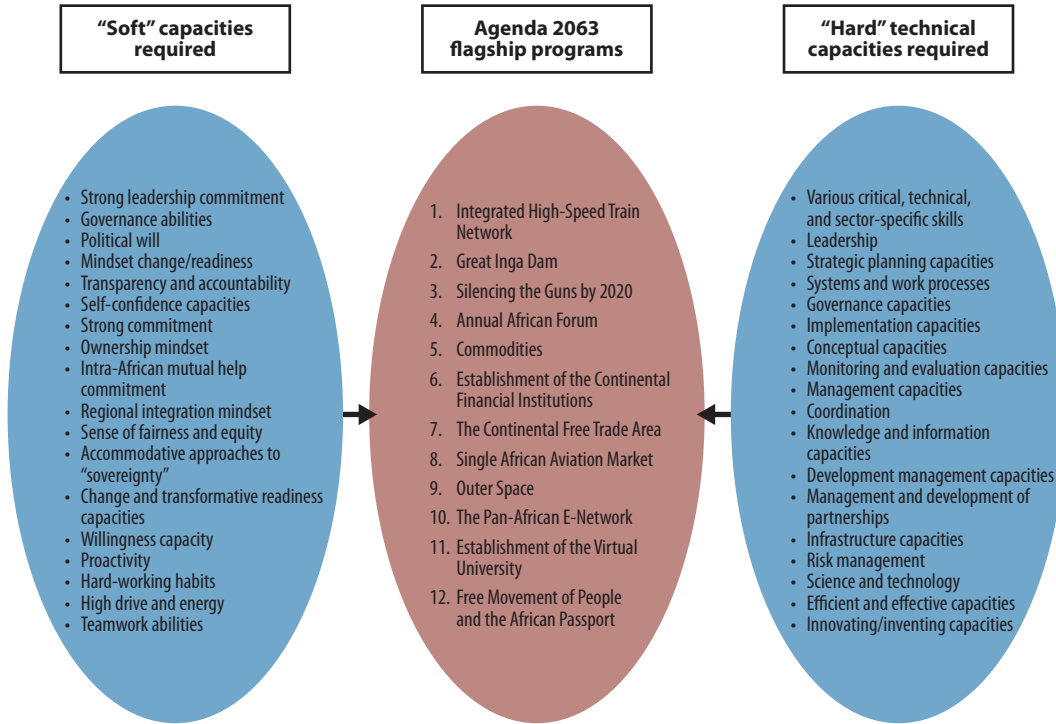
"Soft" capacities required

Agenda 2063 flagship programs

"Hard" technical capacities required

- Strong leadership commitment
- Governance abilities
- Political will
- Mindset change/readiness
- Transparency and accountability
- Self-confidence capacities
- Strong commitment
- Ownership mindset
- Intra-African mutual help commitment
- Regional integration mindset
- Sense of fairness and equity
- Accommodative approaches to "sovereignty"
- Change and transformative readiness capacities
- Willingness capacity
- Proactivity
- Hard-working habits
- High drive and energy
- Teamwork abilities

1. Integrated High-Speed Train Network
2. Great Inga Dam
3. Silencing the Guns by 2020
4. Annual African Forum
5. Commodities
6. Establishment of the Continental Financial Institutions
7. The Continental Free Trade Area
8. Single African Aviation Market
9. Outer Space
10. The Pan-African E-Network
11. Establishment of the Virtual University
12. Free Movement of People and the African Passport

- Various critical, technical, and sector-specific skills
- Leadership
- Strategic planning capacities
- Systems and work processes
- Governance capacities
- Implementation capacities
- Conceptual capacities
- Monitoring and evaluation capacities
- Management capacities
- Coordination
- Knowledge and information capacities
- Development management capacities
- Management and development of partnerships
- Infrastructure capacities
- Risk management
- Science and technology
- Efficient and effective capacities
- Innovating/inventing capacities